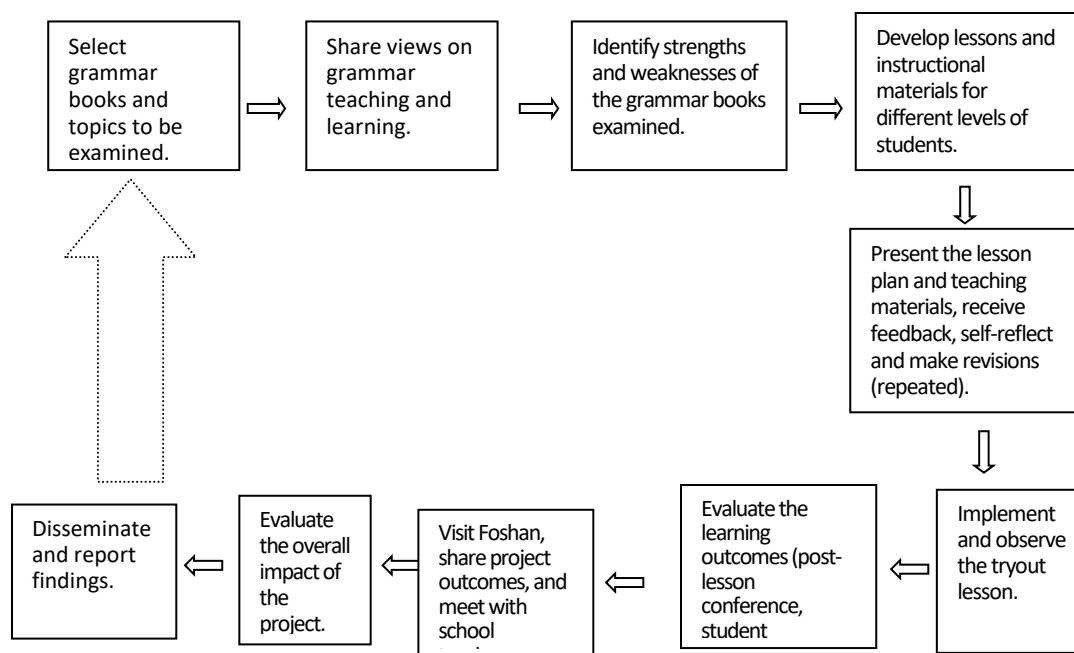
Select grammar books and topics to be examined.

Share views on grammar teaching and learning.

Identify strengths and weaknesses of the grammar books examined.

Develop lessons and instructional materials for different levels of students.

Present the lesson plan and teaching materials, receive feedback, self-reflect and make revisions (repeated).

Implement and observe the tryout lesson.

Evaluate the learning outcomes (post-lesson conference, student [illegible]

Visit Foshan, share project outcomes, and meet with school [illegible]

Evaluate the overall impact of the project.

Disseminate and report findings.